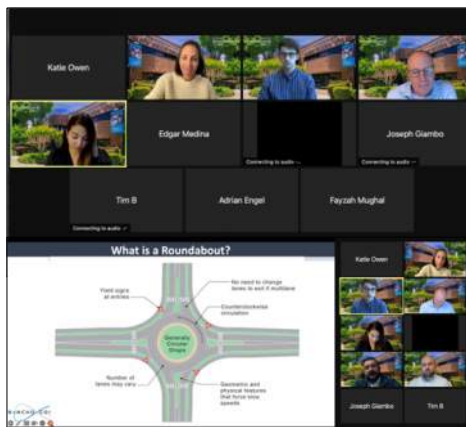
Katie Owen

Edgar Medina

Connecting to audio

Connecting to audio

Joseph Giambo

Tim B

Adrian Engel

Fayzah Mughal

Connecting to audio

What is a Roundabout?

Yield signs at entries

No need to change lanes to exit if multilane

Counterclockwise circulation

Generally Circular Shape

Number of lanes may vary

Geometric and physical features that force slow speeds

Katie Owen

Joseph Giambo

Tim B